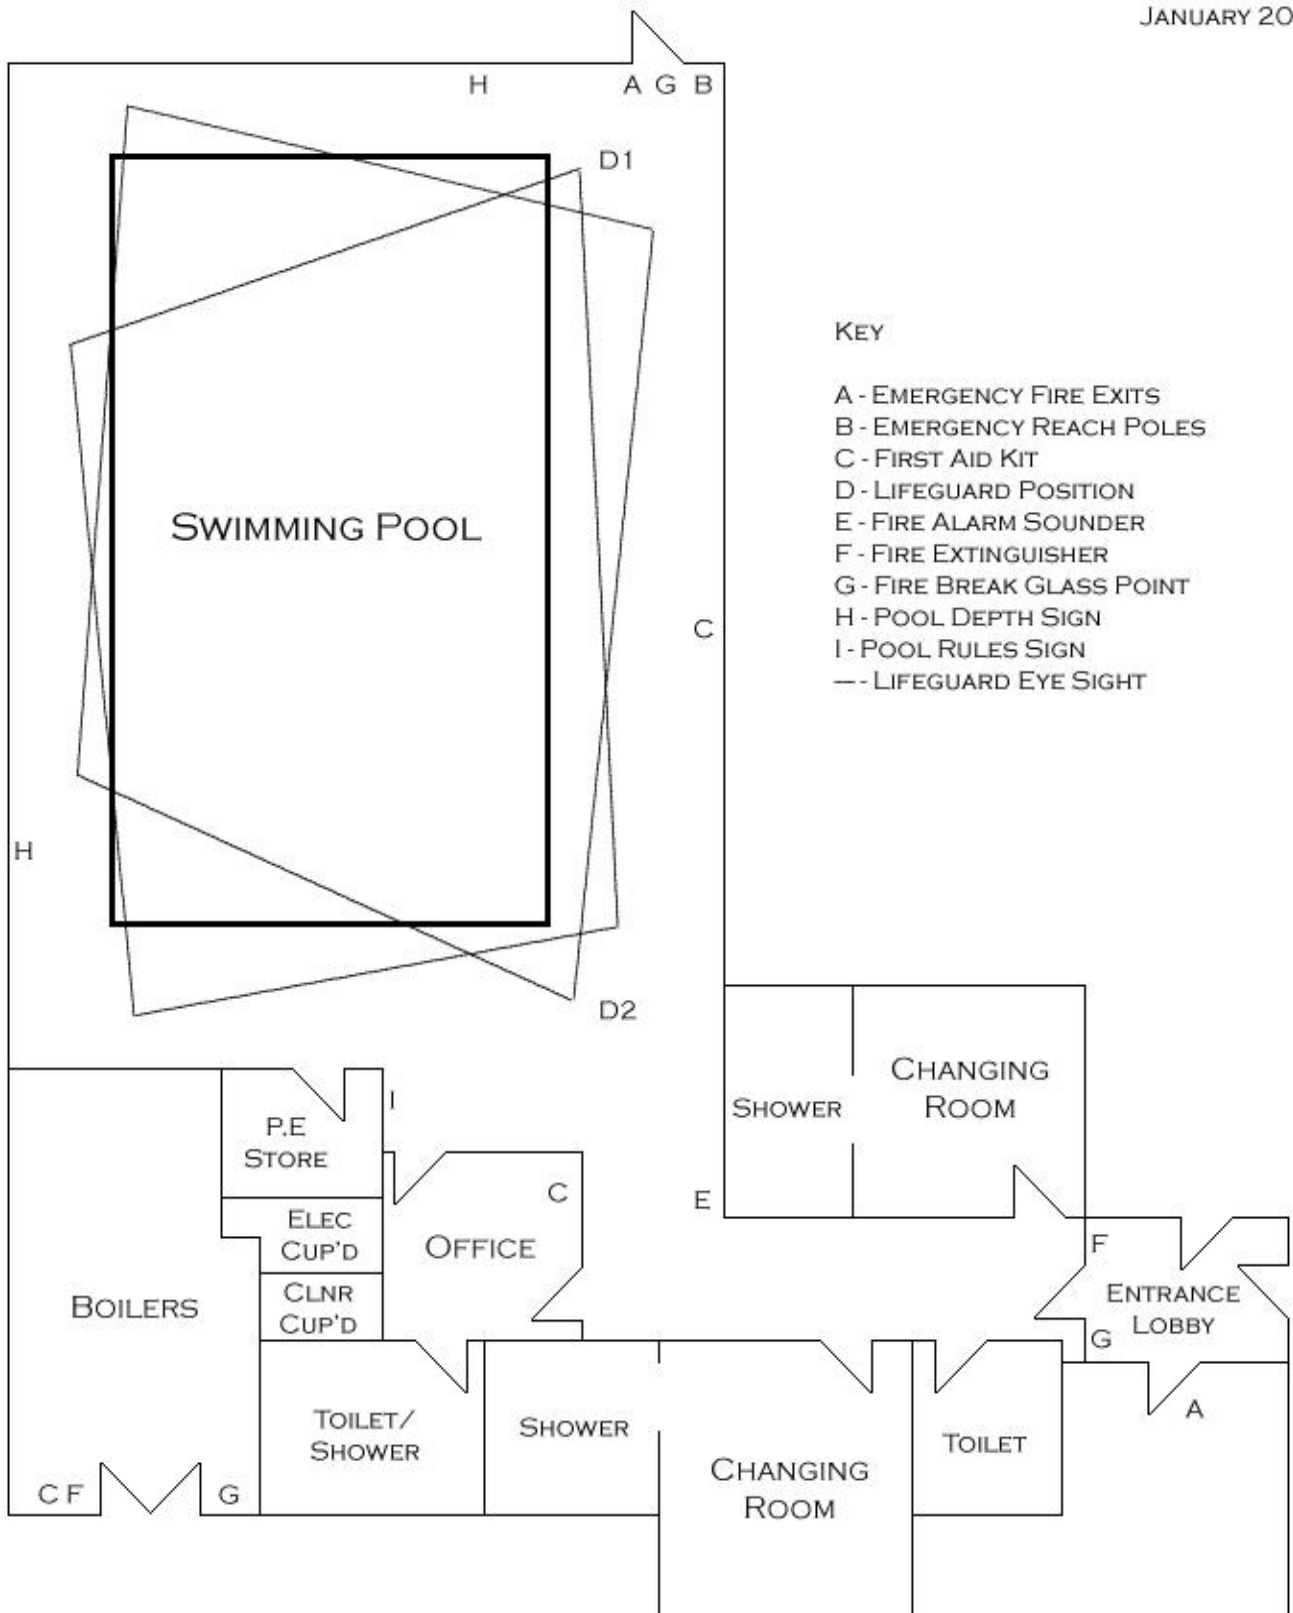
January 20

H

A G B

D1

Swimming Pool

C

H

D2

Key

A - Emergency Fire Exits
B - Emergency Reach Poles
C - First Aid Kit
D - Lifeguard Position
E - Fire Alarm Sounder
F - Fire Extinguisher
G - Fire Break Glass Point
H - Pool Depth Sign
I - Pool Rules Sign
— - Lifeguard Eye Sight

Shower

Changing Room

I

P.E Store

C

E

Elec Cup'd

Office

F

Clnr Cup'd

Entrance Lobby

Boilers

G

A

Toilet/ Shower

Shower

Toilet

Changing Room

C F

G